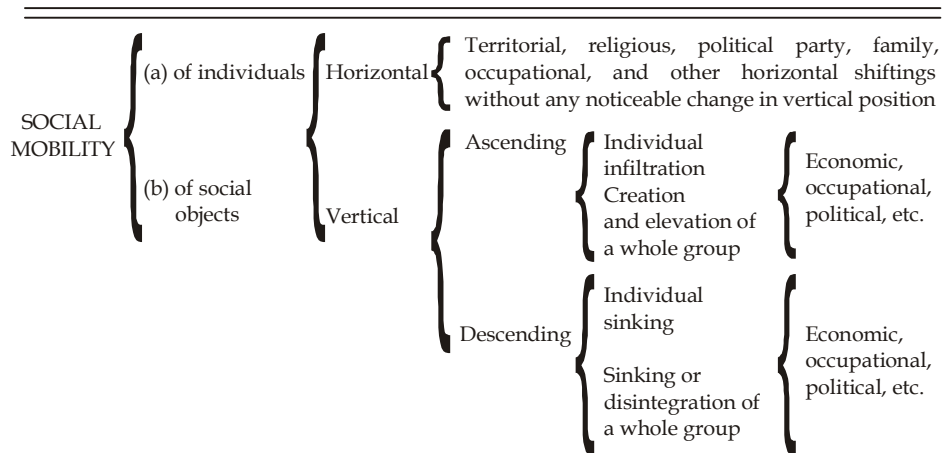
SOCIAL MOBILITY

(a) of individuals

(b) of social objects

Horizontal

Territorial, religious, political party, family, occupational, and other horizontal shiftings without any noticeable change in vertical position

Vertical

Ascending

Individual infiltration

Creation and elevation of a whole group

Economic, occupational, political, etc.

Descending

Individual sinking

Sinking or disintegration of a whole group

Economic, occupational, political, etc.